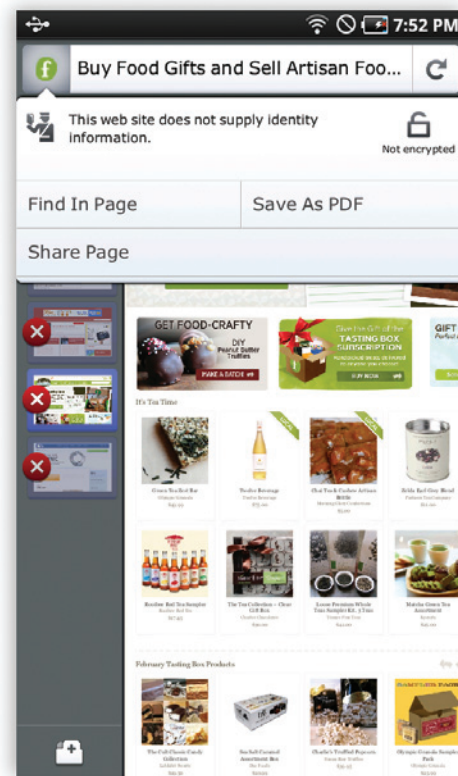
7:52 PM

Buy Food Gifts and Sell Artisan Foo...

This web site does not supply identity information.

Not encrypted

Find In Page

Save As PDF

Share Page

GET FOOD-CRAFTY

DIY Peanut Butter Truffles

MAKE A BATCH

TASTING BOX SUBSCRIPTION

GIFT

It's Tea Time

February Tasting Box Products